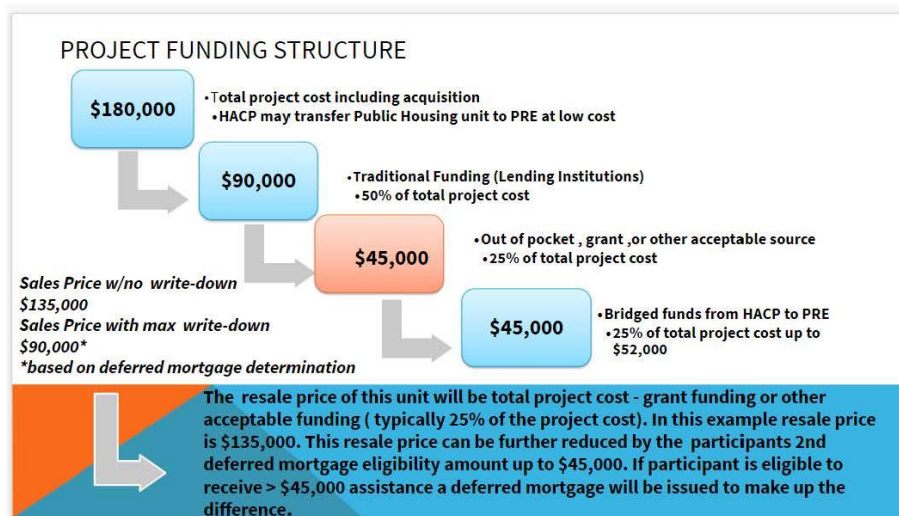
PROJECT FUNDING STRUCTURE

$180,000

•Total project cost including acquisition
•HACP may transfer Public Housing unit to PRE at low cost

$90,000

•Traditional Funding (Lending Institutions)
•50% of total project cost

$45,000

•Out of pocket , grant ,or other acceptable source
•25% of total project cost

Sales Price w/no write-down
$135,000
Sales Price with max write-down
$90,000*
*based on deferred mortgage determination

$45,000

•Bridged funds from HACP to PRE
•25% of total project cost up to $52,000

The resale price of this unit will be total project cost - grant funding or other acceptable funding ( typically 25% of the project cost). In this example resale price is $135,000. This resale price can be further reduced by the participants 2nd deferred mortgage eligibility amount up to $45,000. If participant is eligible to receive > $45,000 assistance a deferred mortgage will be issued to make up the difference.